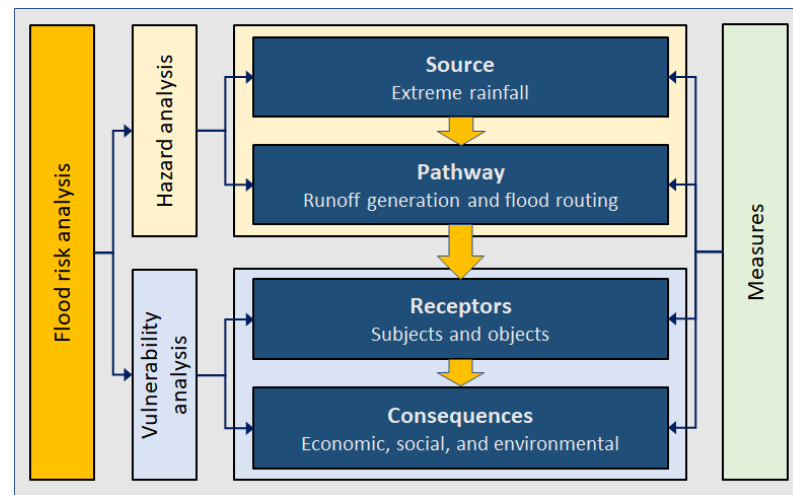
Flood risk analysis

Hazard analysis

Vulnerability analysis

Source
Extreme rainfall

Pathway
Runoff generation and flood routing

Receptors
Subjects and objects

Consequences
Economic, social, and environmental

Measures